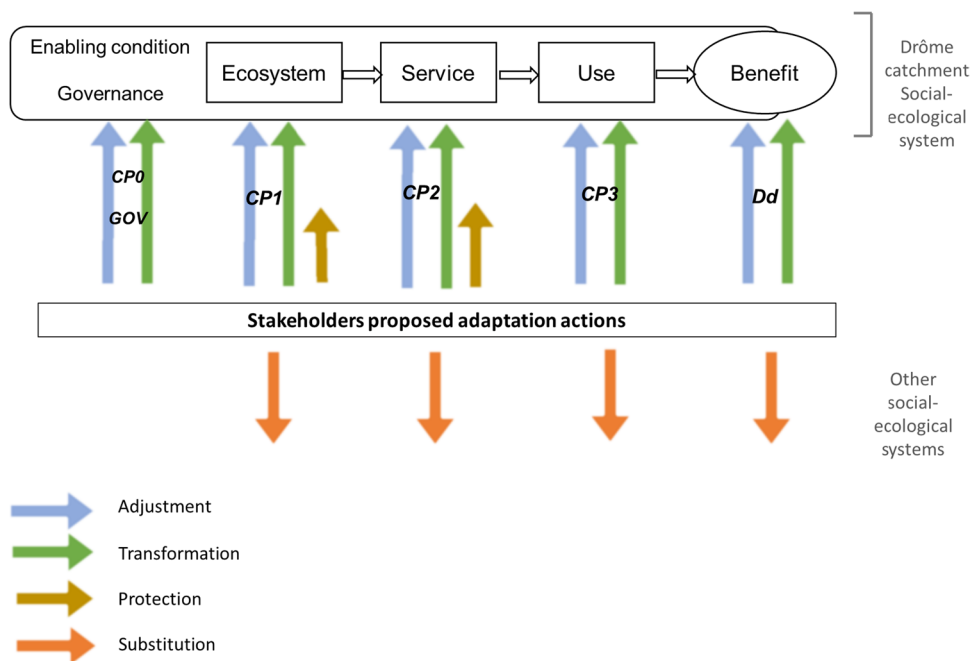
Enabling condition

Governance

Ecosystem

Service

Use

Benefit

Drôme catchment Social-ecological system

CP0

GOV

CP1

CP2

CP3

Dd

Stakeholders proposed adaptation actions

Other social-ecological systems

Adjustment

Transformation

Protection

Substitution